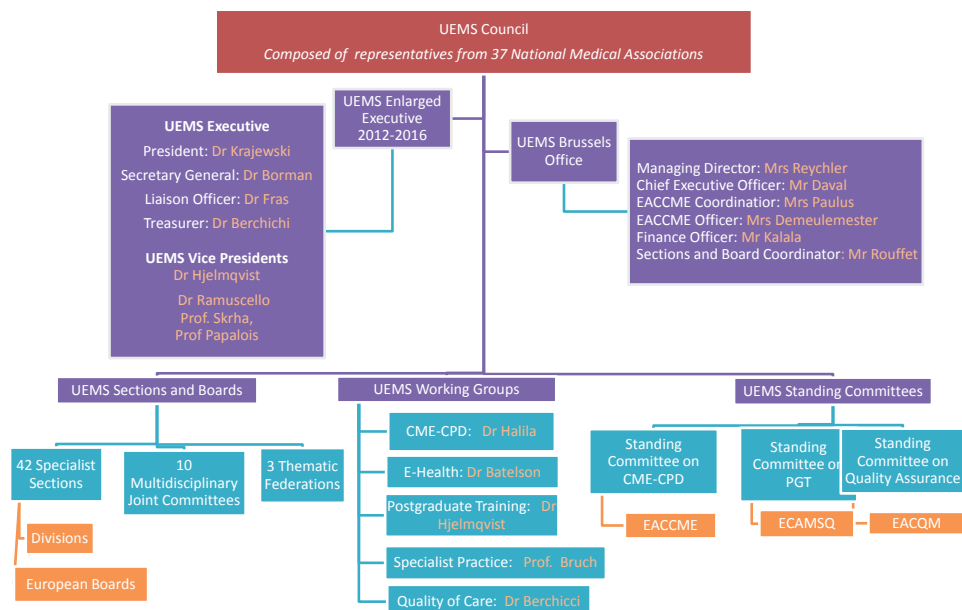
UEMS Council
Composed of representatives from 37 National Medical Associations

UEMS Enlarged Executive 2012-2016

UEMS Executive
President: Dr Krajewski
Secretary General: Dr Borman
Liaison Officer: Dr Fras
Treasurer: Dr Berchichi

UEMS Vice Presidents
Dr Hjelmqvist
Dr Ramuscello
Prof. Skrha,
Prof Papalois

UEMS Brussels Office

Managing Director: Mrs Reychler
Chief Executive Officer: Mr Daval
EACCME Coordinator: Mrs Paulus
EACCME Officer: Mrs Demeulemester
Finance Officer: Mr Kalala
Sections and Board Coordinator: Mr Rouffet

UEMS Sections and Boards

42 Specialist Sections

10 Multidisciplinary Joint Committees

3 Thematic Federations

Divisions

European Boards

UEMS Working Groups

CME-CPD: Dr Halila

E-Health: Dr Batelson

Postgraduate Training: Dr Hjelmqvist

Specialist Practice: Prof. Bruch

Quality of Care: Dr Berchicci

UEMS Standing Committees

Standing Committee on CME-CPD

Standing Committee on PGT

Standing Committee on Quality Assurance

EACCME

ECAMSQ

EACQM